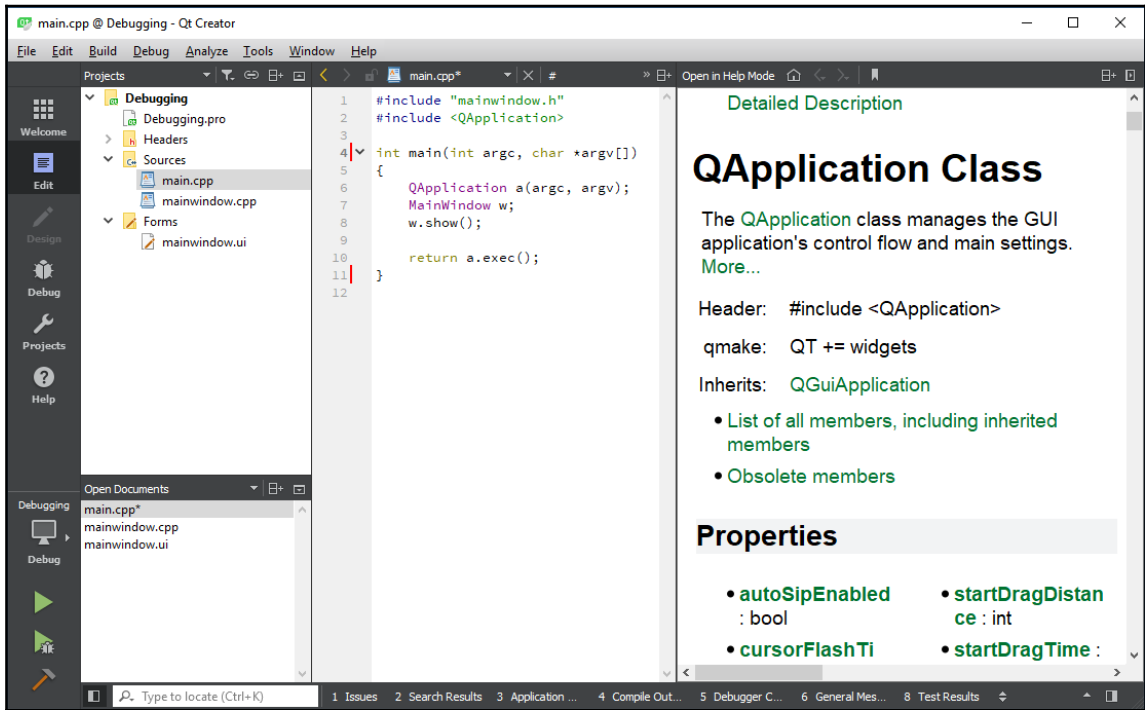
main.cpp @ Debugging - Qt Creator

File Edit Build Debug Analyze Tools Window Help

Projects

Debugging
Debugging.pro
Headers
Sources
main.cpp
mainwindow.cpp
Forms
mainwindow.ui

Welcome
Edit
Design
Debug
Projects
Help

main.cpp*
#

1 #include "mainwindow.h"
2 #include <QApplication>
3
4 int main(int argc, char *argv[])
5 {
6 QApplication a(argc, argv);
7 MainWindow w;
8 w.show();
9
10 return a.exec();
11 }
12

Open in Help Mode

Detailed Description

QApplication Class

The QApplication class manages the GUI application's control flow and main settings. More...

Header: #include <QApplication>

qmake: QT += widgets

Inherits: QGuiApplication

• List of all members, including inherited members

• Obsolete members

Properties

• autoSipEnabled : bool
• cursorFlashTi
• startDragDistance : int
• startDragTime :

Open Documents
main.cpp*
mainwindow.cpp
mainwindow.ui

Debugging
Debug

Type to locate (Ctrl+K)
1 Issues 2 Search Results 3 Application ... 4 Compile Out... 5 Debugger C... 6 General Mes... 8 Test Results